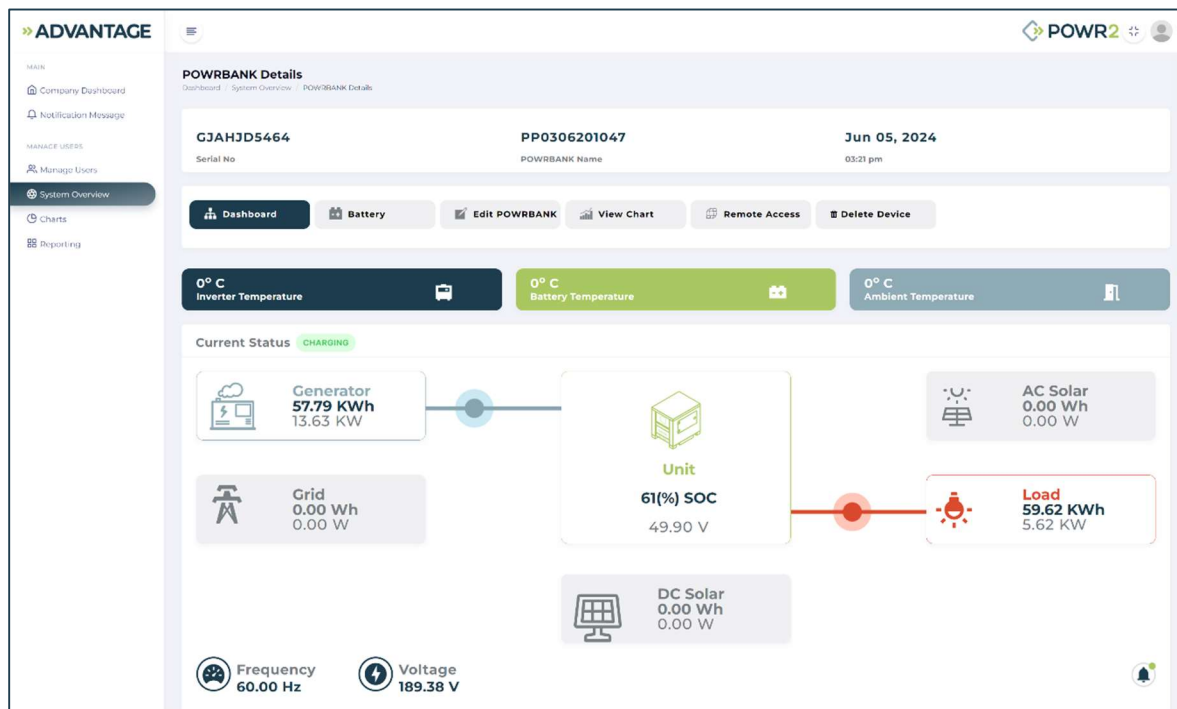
»ADVANTAGE

MAIN

Company Dashboard

Notification Message

MANAGE USERS

Manage Users

System Overview

Charts

Reporting

POWR2

POWRBANK Details

Dashboard / System Overview / POWRBANK Details

GJAHJD5464
Serial No

PP0306201047
POWRBANK Name

Jun 05, 2024
03:21 pm

Dashboard | Battery | Edit POWRBANK | View Chart | Remote Access | Delete Device

0° C
Inverter Temperature

0° C
Battery Temperature

0° C
Ambient Temperature

Current Status CHARGING

Generator
57.79 KWh
13.63 KW

Unit
61(%) SOC
49.90 V

AC Solar
0.00 Wh
0.00 W

Grid
0.00 Wh
0.00 W

Load
59.62 KWh
5.62 KW

DC Solar
0.00 Wh
0.00 W

Frequency
60.00 Hz

Voltage
189.38 V